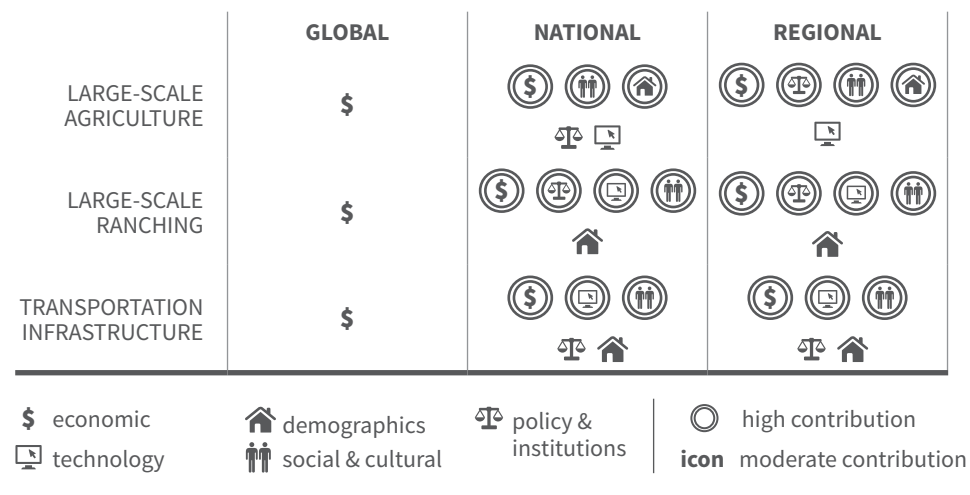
| | GLOBAL | NATIONAL | REGIONAL |
|---|---|---|---|
| LARGE-SCALE AGRICULTURE | $ | $ | $ |
| LARGE-SCALE RANCHING | $ | $ | $ |
| TRANSPORTATION INFRASTRUCTURE | $ | $ | $ |

$ economic
technology
demographics
social & cultural
policy & institutions
high contribution
icon moderate contribution